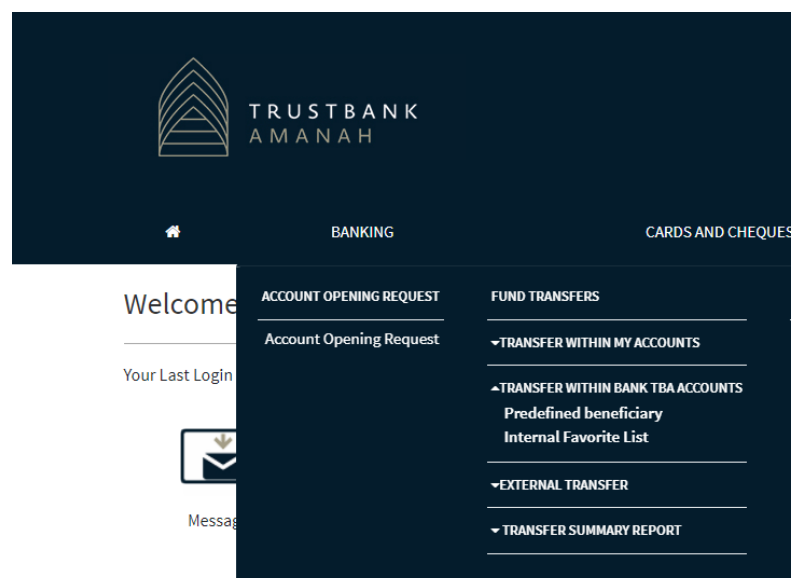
TRUSTBANK
AMANAH

BANKING

CARDS AND CHEQUES

Welcome

Your Last Login

Messag

ACCOUNT OPENING REQUEST

Account Opening Request

FUND TRANSFERS

TRANSFER WITHIN MY ACCOUNTS

TRANSFER WITHIN BANK TBA ACCOUNTS
Predefined beneficiary
Internal Favorite List

EXTERNAL TRANSFER

TRANSFER SUMMARY REPORT